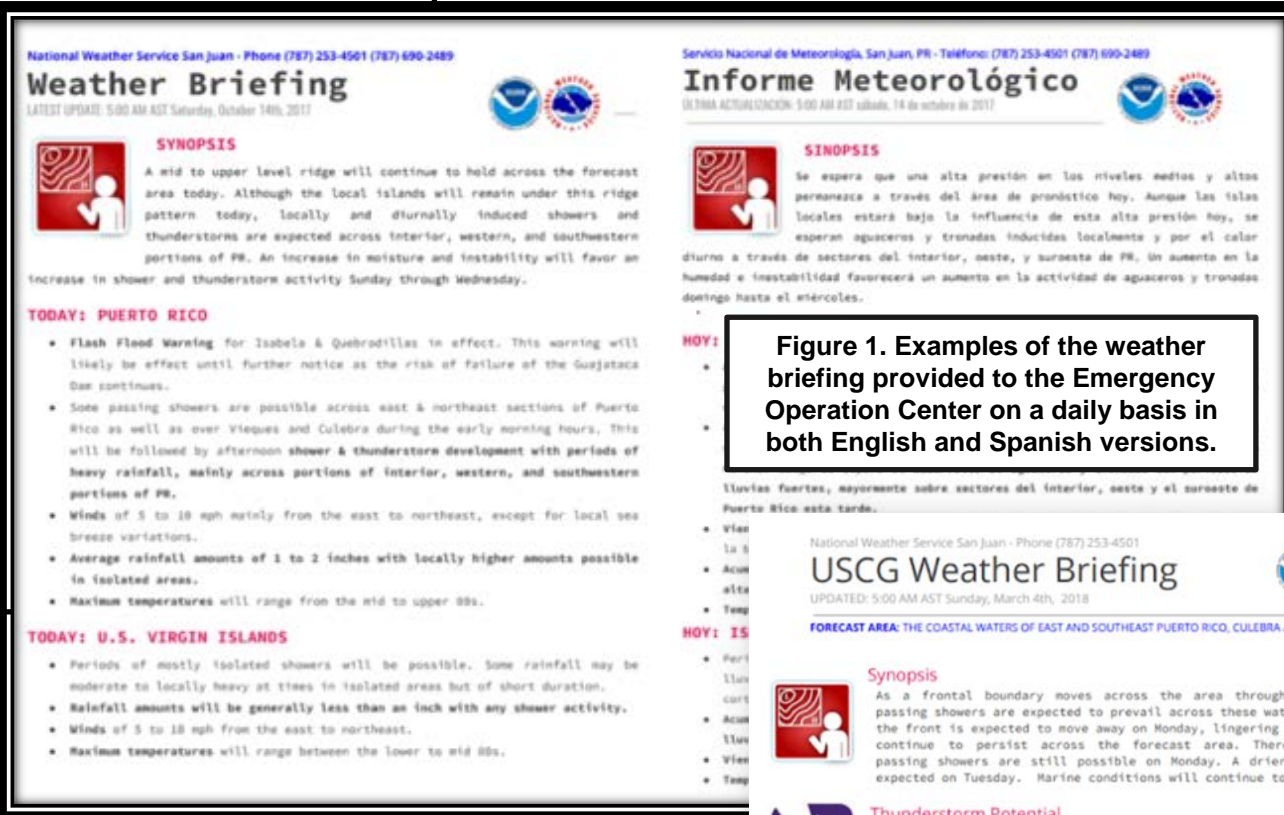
National Weather Service San Juan - Phone (787) 253-4501 (787) 690-2489

Weather Briefing

LATEST UPDATE: 5:00 AM AST Saturday, October 14th, 2017

SYNOPSIS

A mid to upper level ridge will continue to hold across the forecast area today. Although the local islands will remain under this ridge pattern today, locally and diurnally induced showers and thunderstorms are expected across interior, western, and southwestern portions of PR. An increase in moisture and instability will favor an increase in shower and thunderstorm activity Sunday through Wednesday.

TODAY: PUERTO RICO

• Flash Flood Warning for Isabela & Quebradillas in effect. This warning will likely be effect until further notice as the risk of failure of the Guajataca Dam continues.
• Some passing showers are possible across east & northeast sections of Puerto Rico as well as over Vieques and Culebra during the early morning hours. This will be followed by afternoon shower & thunderstorm development with periods of heavy rainfall, mainly across portions of interior, western, and southwestern portions of PR.
• Winds of 5 to 10 mph mainly from the east to northeast, except for local sea breeze variations.
• Average rainfall amounts of 1 to 2 inches with locally higher amounts possible in isolated areas.
• Maximum temperatures will range from the mid to upper 80s.

TODAY: U.S. VIRGIN ISLANDS

• Periods of mostly isolated showers will be possible. Some rainfall may be moderate to locally heavy at times in isolated areas but of short duration.
• Rainfall amounts will be generally less than an inch with any shower activity.
• Winds of 5 to 10 mph from the east to northeast.
• Maximum temperatures will range between the lower to mid 80s.

Servicio Nacional de Meteorología, San Juan, PR - Teléfono: (787) 253-4501 (787) 690-2489

Informe Meteorológico

ÚLTIMA ACTUALIZACIÓN: 5:00 AM AST sábado, 14 de octubre de 2017

SINOPSIS

Se espera que una alta presión en los niveles medios y altos permanezca a través del área de pronóstico hoy. Aunque las islas locales estará bajo la influencia de esta alta presión hoy, se esperan aguaceros y tronadas inducidas localmente y por el calor diurno a través de sectores del interior, oeste, y suroeste de PR. Un aumento en la humedad e inestabilidad favorecerá un aumento en la actividad de aguaceros y tronadas domingo hasta el miércoles.

HOY: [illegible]

lluvias fuertes, mayormente sobre sectores del interior, oeste y el suroeste de Puerto Rico esta tarde.
• Vien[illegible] la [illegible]
• Acum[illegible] alta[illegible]
• Temp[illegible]

HOY: IS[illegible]
• Peri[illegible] lluv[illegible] cort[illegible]
• Acum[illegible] lluv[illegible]
• Vien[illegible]
• Temp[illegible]

Figure 1. Examples of the weather briefing provided to the Emergency Operation Center on a daily basis in both English and Spanish versions.

National Weather Service San Juan - Phone (787) 253-4501

USCG Weather Briefing

UPDATED: 5:00 AM AST Sunday, March 4th, 2018

FORECAST AREA: THE COASTAL WATERS OF EAST AND SOUTHEAST PUERTO RICO, CULEBRA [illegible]

Synopsis

As a frontal boundary moves across the area through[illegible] passing showers are expected to prevail across these wat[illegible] the front is expected to move away on Monday, lingering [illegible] continue to persist across the forecast area. Ther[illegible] passing showers are still possible on Monday. A drier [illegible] expected on Tuesday. Marine conditions will continue to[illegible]

Thunderstorm Potential